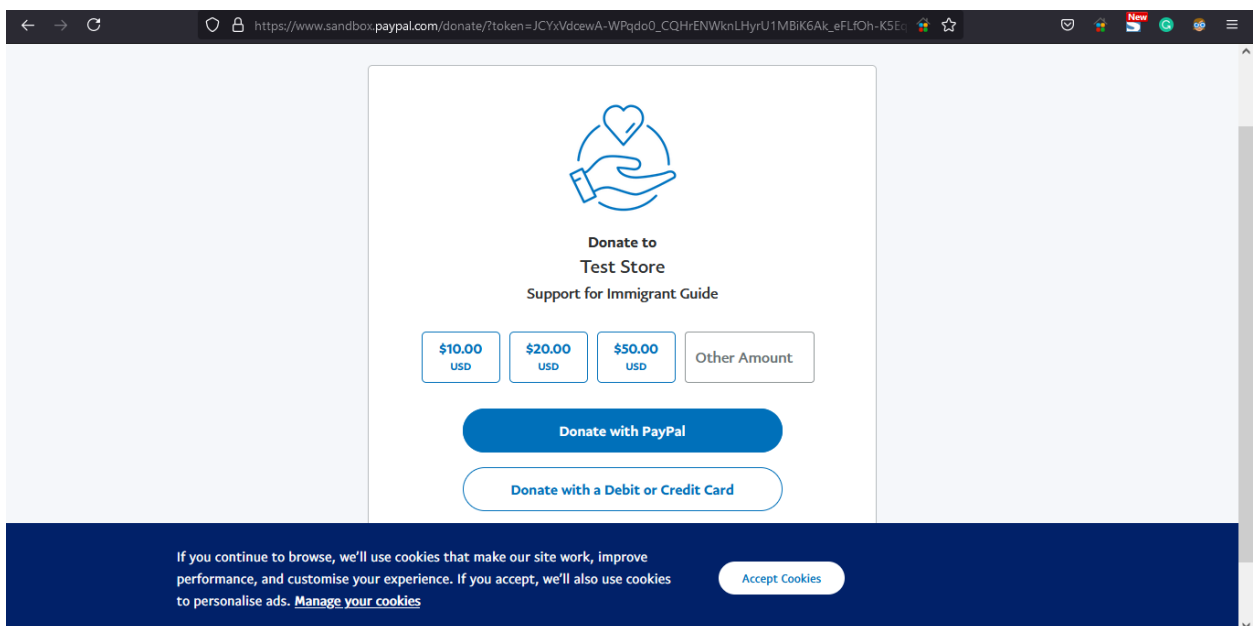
https://www.sandbox.paypal.com/donate/?token=JCYxVdcewA-WPqdo0_CQHrENWknLHyrU1MBiK6Ak_eFLfOh-K5E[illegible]

New

Donate to
Test Store
Support for Immigrant Guide

$10.00 USD
$20.00 USD
$50.00 USD
Other Amount

Donate with PayPal

Donate with a Debit or Credit Card

If you continue to browse, we'll use cookies that make our site work, improve performance, and customise your experience. If you accept, we'll also use cookies to personalise ads. Manage your cookies

Accept Cookies